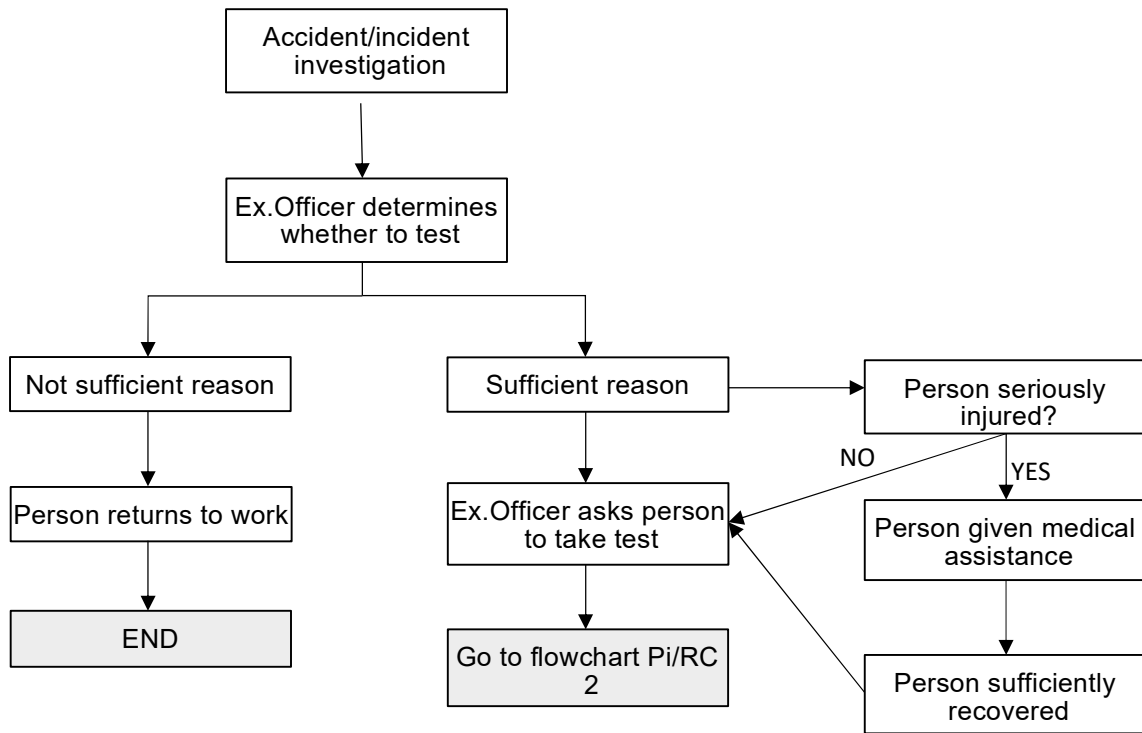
Accident/incident investigation

Ex.Officer determines whether to test

Not sufficient reason

Person returns to work

END

Sufficient reason

Person seriously injured?

NO

YES

Ex.Officer asks person to take test

Person given medical assistance

Go to flowchart Pi/RC 2

Person sufficiently recovered